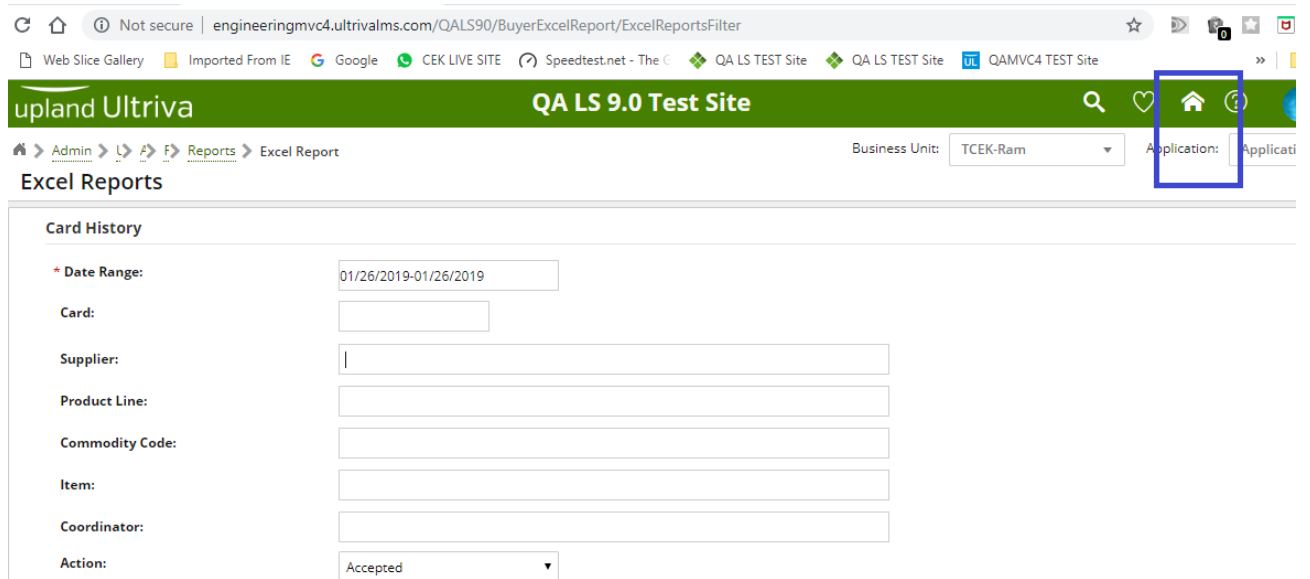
Not secure | engineeringmvc4.ultrivalms.com/QALS90/BuyerExcelReport/ExcelReportsFilter

Web Slice Gallery Imported From IE Google CEK LIVE SITE Speedtest.net - The C QA LS TEST Site QA LS TEST Site QAMVC4 TEST Site »

upland Ultriva QA LS 9.0 Test Site

Admin > L> A> F> Reports > Excel Report Business Unit: TCEK-Ram Application: Applicati

Excel Reports

Card History

* Date Range: 01/26/2019-01/26/2019

Card:

Supplier:

Product Line:

Commodity Code:

Item:

Coordinator:

Action: Accepted